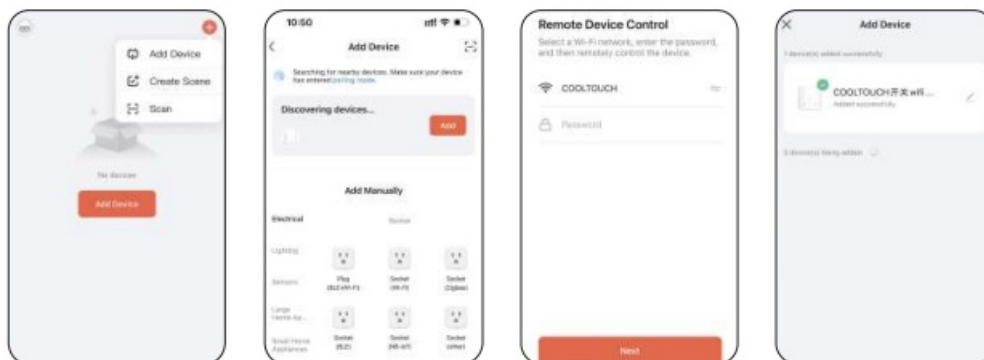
Add Device

Create Scene

Scan

No devices

Add Device

10:50

Add Device

Searching for nearby devices. Make sure your device has entered pairing mode.

Discovering devices...

Add

Add Manually

Electrical

Socket

Lighting

Sensors

Plug (BLE+Wi-Fi)

Socket (Wi-Fi)

Socket (Zigbee)

Large Home Ap...

Small Home Appliances

Socket (BLE)

Socket (NB-IoT)

Socket (other)

Remote Device Control

Select a Wi-Fi network, enter the password, and then remotely control the device.

COOLTOUCH

Password

Next

Add Device

1 device(s) added successfully

COOLTOUCH开关 wifi...

Added successfully

0 device(s) being added